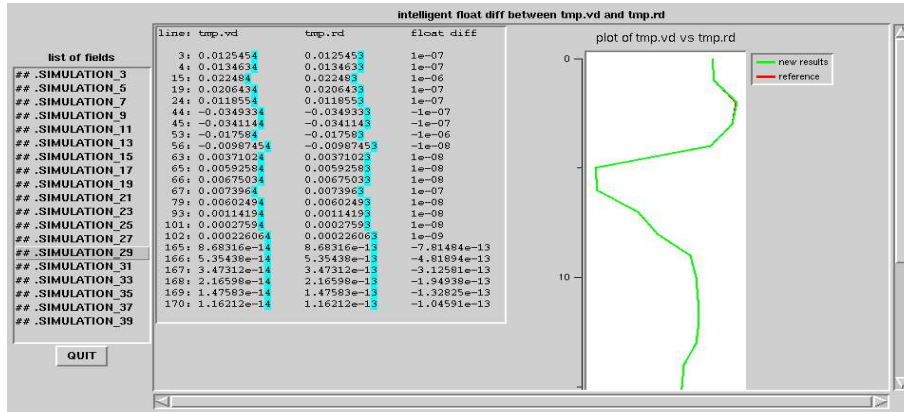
intelligent float diff between tmp.vd and tmp.rd

list of fields

## .SIMULATION_3
## .SIMULATION_5
## .SIMULATION_7
## .SIMULATION_9
## .SIMULATION_11
## .SIMULATION_13
## .SIMULATION_15
## .SIMULATION_17
## .SIMULATION_19
## .SIMULATION_21
## .SIMULATION_23
## .SIMULATION_25
## .SIMULATION_27
## .SIMULATION_29
## .SIMULATION_31
## .SIMULATION_33
## .SIMULATION_35
## .SIMULATION_37
## .SIMULATION_39

QUIT

| line: | tmp.vd | tmp.rd | float diff |
|---|---|---|---|
| 3: | 0.0125454 | 0.0125453 | 1e-07 |
| 4: | 0.0134634 | 0.0134633 | 1e-07 |
| 15: | 0.0224B4 | 0.022483 | 1e-06 |
| 19: | 0.0206434 | 0.0206433 | 1e-07 |
| 24: | 0.0118554 | 0.0118553 | 1e-07 |
| 44: | -0.0349334 | -0.0349333 | -1e-07 |
| 45: | -0.0341144 | -0.0341143 | -1e-07 |
| 53: | -0.017584 | -0.017583 | -1e-06 |
| 56: | -0.00987454 | -0.00987453 | -1e-08 |
| 63: | 0.00371024 | 0.00371023 | 1e-08 |
| 65: | 0.00592584 | 0.00592583 | 1e-08 |
| 66: | 0.00675034 | 0.00675033 | 1e-08 |
| 67: | 0.0073964 | 0.0073963 | 1e-07 |
| 79: | 0.00602494 | 0.00602493 | 1e-08 |
| 93: | 0.00114194 | 0.00114193 | 1e-08 |
| 101: | 0.00027594 | 0.00027593 | 1e-08 |
| 102: | 0.000226064 | 0.000226063 | 1e-09 |
| 165: | 8.68316e-14 | 8.68316e-13 | -7.81484e-13 |
| 166: | 5.35438e-14 | 5.35438e-13 | -4.81894e-13 |
| 167: | 3.47312e-14 | 3.47312e-13 | -3.12581e-13 |
| 168: | 2.16598e-14 | 2.16598e-13 | -1.94938e-13 |
| 169: | 1.47583e-14 | 1.47583e-13 | -1.32825e-13 |
| 170: | 1.16212e-14 | 1.16212e-13 | -1.04591e-13 |

plot of tmp.vd vs tmp.rd

new results
reference

0
10